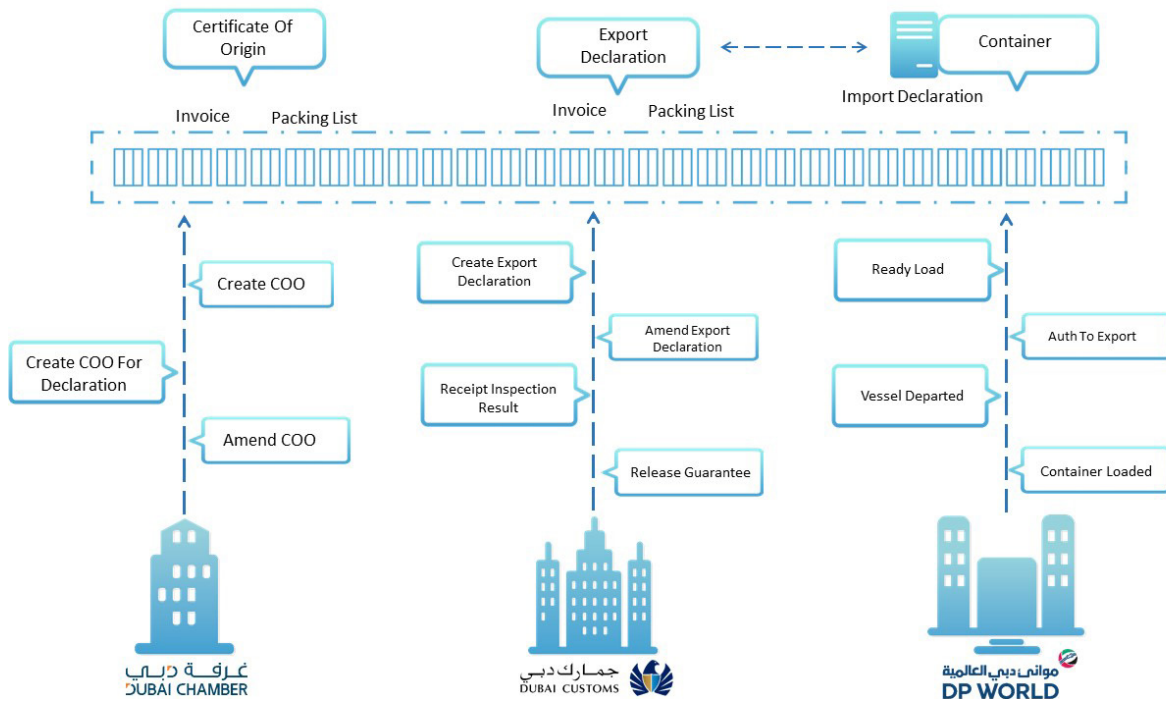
Certificate Of Origin

Invoice

Packing List

Export Declaration

Invoice

Packing List

Container

Import Declaration

Create COO

Create COO For Declaration

Amend COO

Create Export Declaration

Amend Export Declaration

Receipt Inspection Result

Release Guarantee

Ready Load

Auth To Export

Vessel Departed

Container Loaded

غرفة دبي
DUBAI CHAMBER

جمارك دبي
DUBAI CUSTOMS

موانئ دبي العالمية
DP WORLD